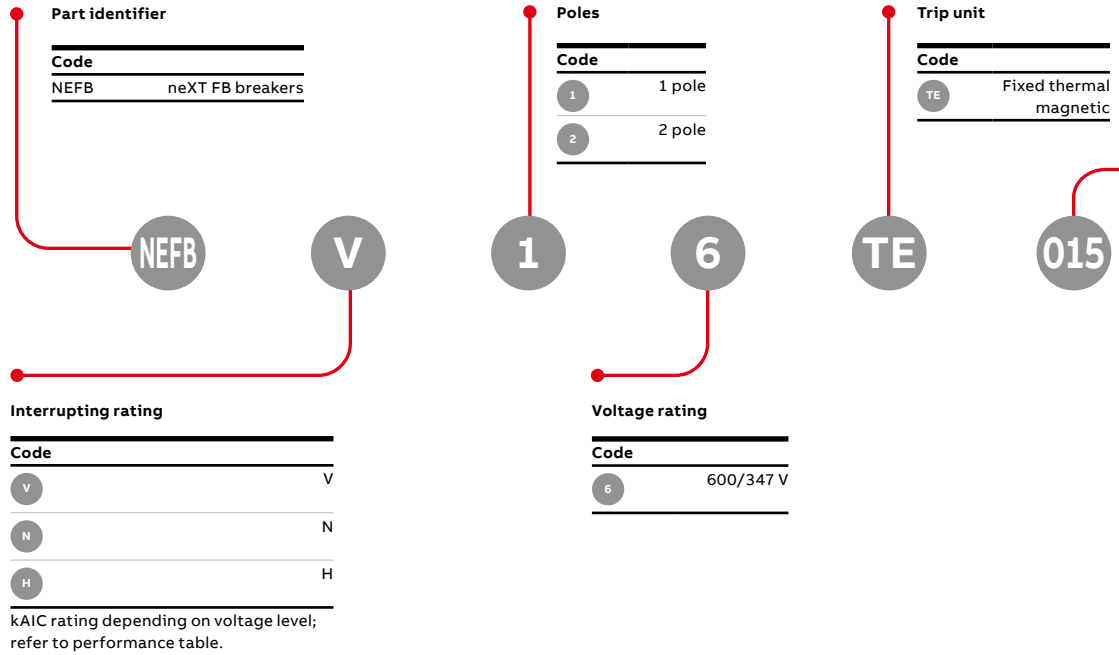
Part identifier

| Code | |
|---|---|
| NEFB | neXT FB breakers |

Poles

| Code | |
|---|---|
| 1 | 1 pole |
| 2 | 2 pole |

Trip unit

| Code | |
|---|---|
| TE | Fixed thermal magnetic |

NEFB V 1 6 TE 015

Interrupting rating

| Code | |
|---|---|
| V | V |
| N | N |
| H | H |

kAIC rating depending on voltage level; refer to performance table.

Voltage rating

| Code | |
|---|---|
| 6 | 600/347 V |